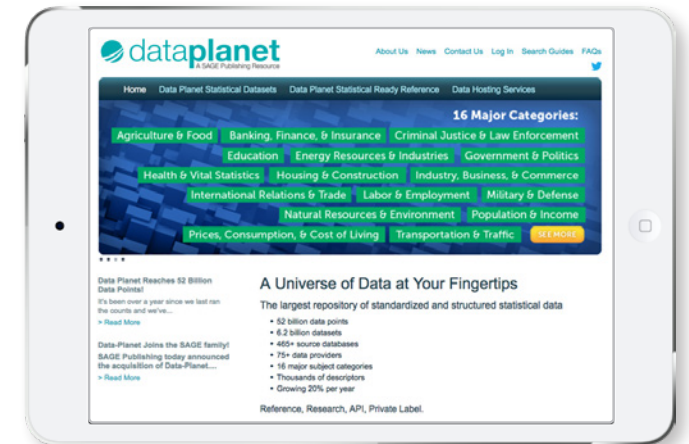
dataplanet
A SAGE Publishing Resource

About Us News Contact Us Log In Search Guides FAQs

Home Data Planet Statistical Datasets Data Planet Statistical Ready Reference Data Hosting Services

16 Major Categories:

Agriculture & Food
Banking, Finance, & Insurance
Criminal Justice & Law Enforcement
Education
Energy Resources & Industries
Government & Politics
Health & Vital Statistics
Housing & Construction
Industry, Business, & Commerce
International Relations & Trade
Labor & Employment
Military & Defense
Natural Resources & Environment
Population & Income
Prices, Consumption, & Cost of Living
Transportation & Traffic
SEE MORE

Data Planet Reaches 52 Billion Data Points!
It's been over a year since we last ran the counts and we've...
> Read More

Data-Planet Joins the SAGE family!
SAGE Publishing today announced the acquisition of Data-Planet....
> Read More

A Universe of Data at Your Fingertips

The largest repository of standardized and structured statistical data

• 52 billion data points
• 6.2 billion datasets
• 465+ source databases
• 75+ data providers
• 16 major subject categories
• Thousands of descriptors
• Growing 20% per year

Reference, Research, API, Private Label.